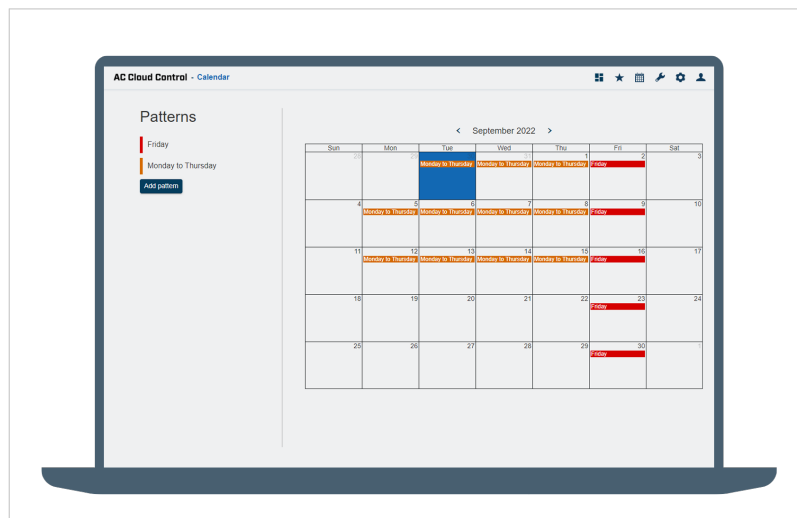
AC Cloud Control - Calendar

Patterns

Friday

Monday to Thursday

Add pattern

‹ September 2022 ›

| Sun | Mon | Tue | Wed | Thu | Fri | Sat |
|---|---|---|---|---|---|---|
| 28 | 29 | 30 Monday to Thursday | 31 Monday to Thursday | 1 Monday to Thursday | 2 Friday | 3 |
| 4 | 5 Monday to Thursday | 6 Monday to Thursday | 7 Monday to Thursday | 8 Monday to Thursday | 9 Friday | 10 |
| 11 | 12 Monday to Thursday | 13 Monday to Thursday | 14 Monday to Thursday | 15 Monday to Thursday | 16 Friday | 17 |
| 18 | 19 | 20 | 21 | 22 | 23 Friday | 24 |
| 25 | 26 | 27 | 28 | 29 | 30 Friday | 1 |